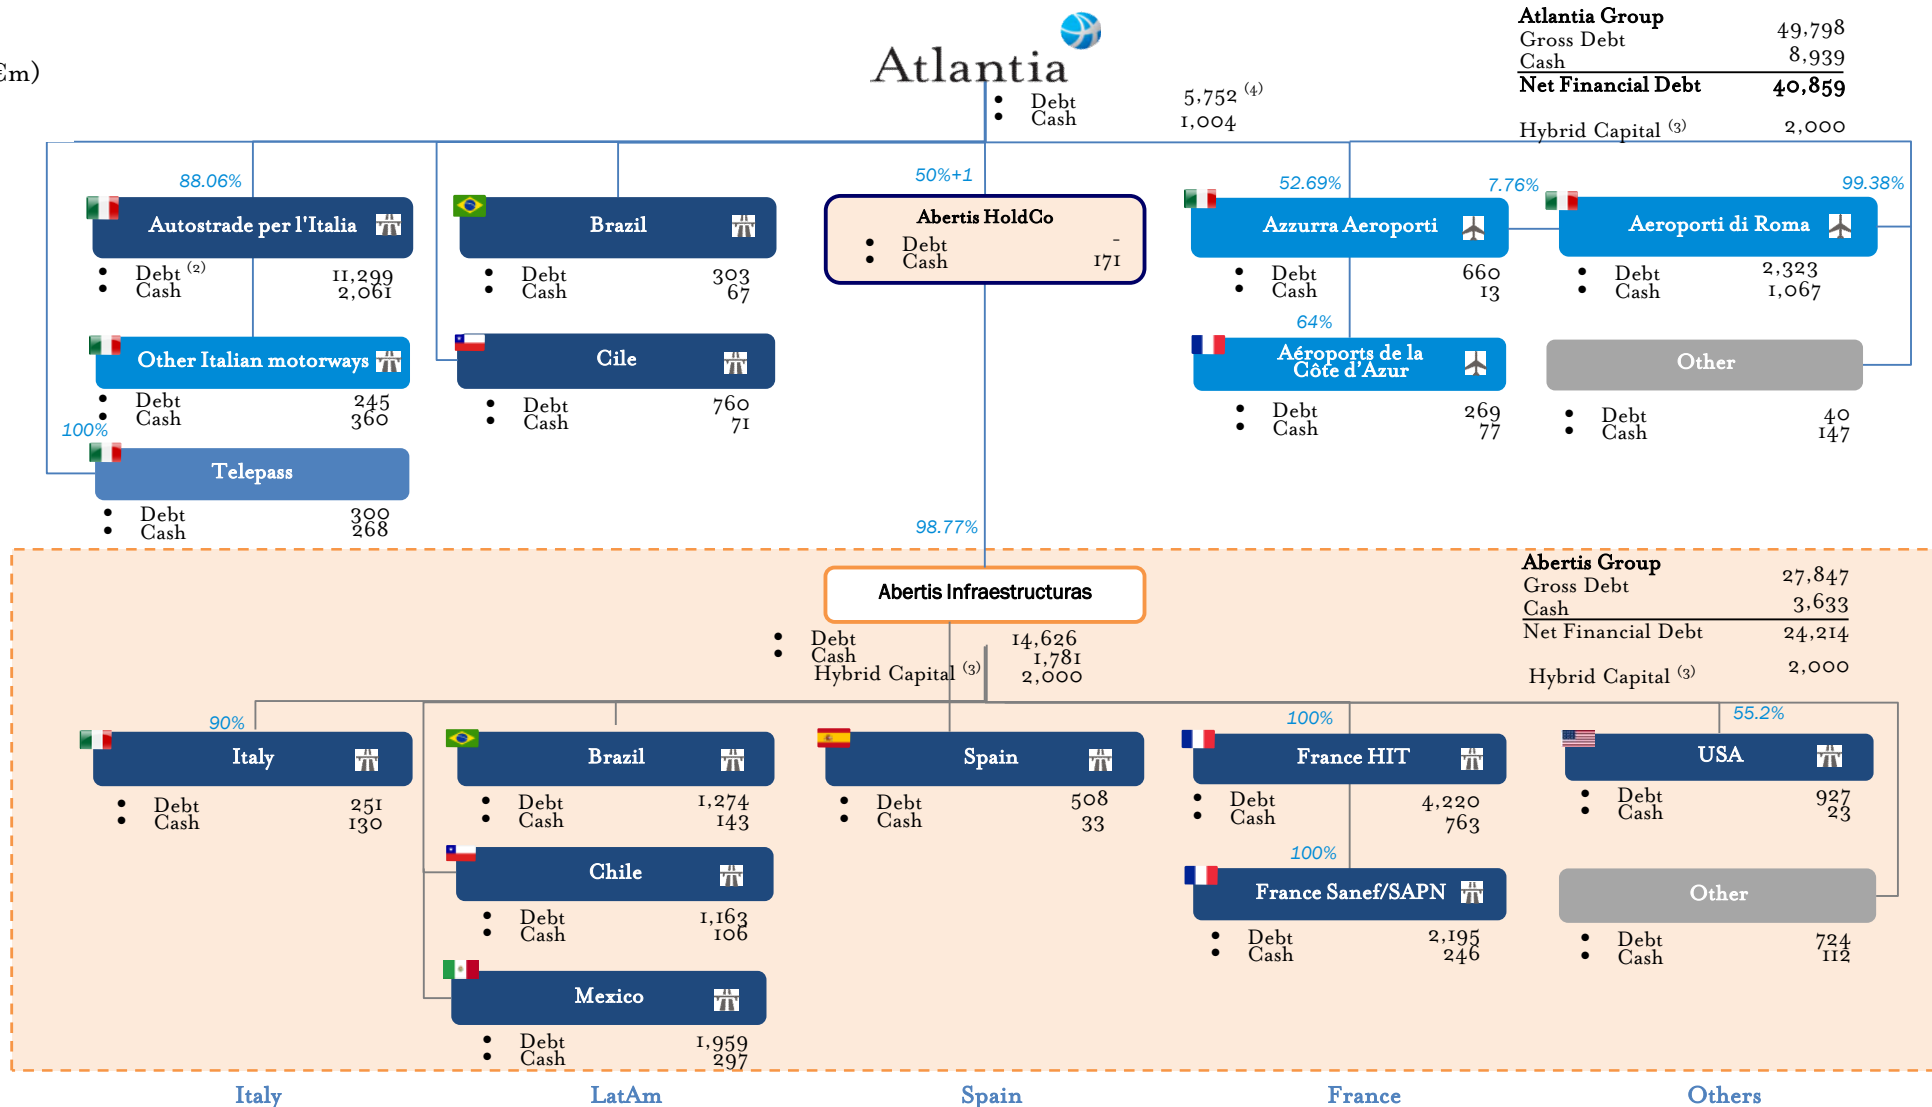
€m)

Atlantia
• Debt 5,752 (4)
• Cash 1,004

Atlantia Group
Gross Debt 49,798
Cash 8,939
Net Financial Debt 40,859
Hybrid Capital (3) 2,000

88.06%
Autostrade per l'Italia
• Debt (2) 11,299
• Cash 2,061

Other Italian motorways
• Debt 245
• Cash 360

100%
Telepass
• Debt 300
• Cash 268

Brazil
• Debt 303
• Cash 67

Cile
• Debt 760
• Cash 71

50%+1
Abertis HoldCo
• Debt -
• Cash 171

52.69%
Azzurra Aeroporti
• Debt 660
• Cash 13

64%
Aéroports de la Côte d'Azur
• Debt 269
• Cash 77

7.76%
99.38%
Aeroporti di Roma
• Debt 2,323
• Cash 1,067

Other
• Debt 40
• Cash 147

98.77%
Abertis Infraestructuras
• Debt 14,626
• Cash 1,781
Hybrid Capital (3) 2,000

Abertis Group
Gross Debt 27,847
Cash 3,633
Net Financial Debt 24,214
Hybrid Capital (3) 2,000

90%
Italy
• Debt 251
• Cash 130

Brazil
• Debt 1,274
• Cash 143

Chile
• Debt 1,163
• Cash 106

Mexico
• Debt 1,959
• Cash 297

Spain
• Debt 508
• Cash 33

100%
France HIT
• Debt 4,220
• Cash 763

100%
France Sanef/SAPN
• Debt 2,195
• Cash 246

55.2%
USA
• Debt 927
• Cash 23

Other
• Debt 724
• Cash 112

Italy LatAm Spain France Others